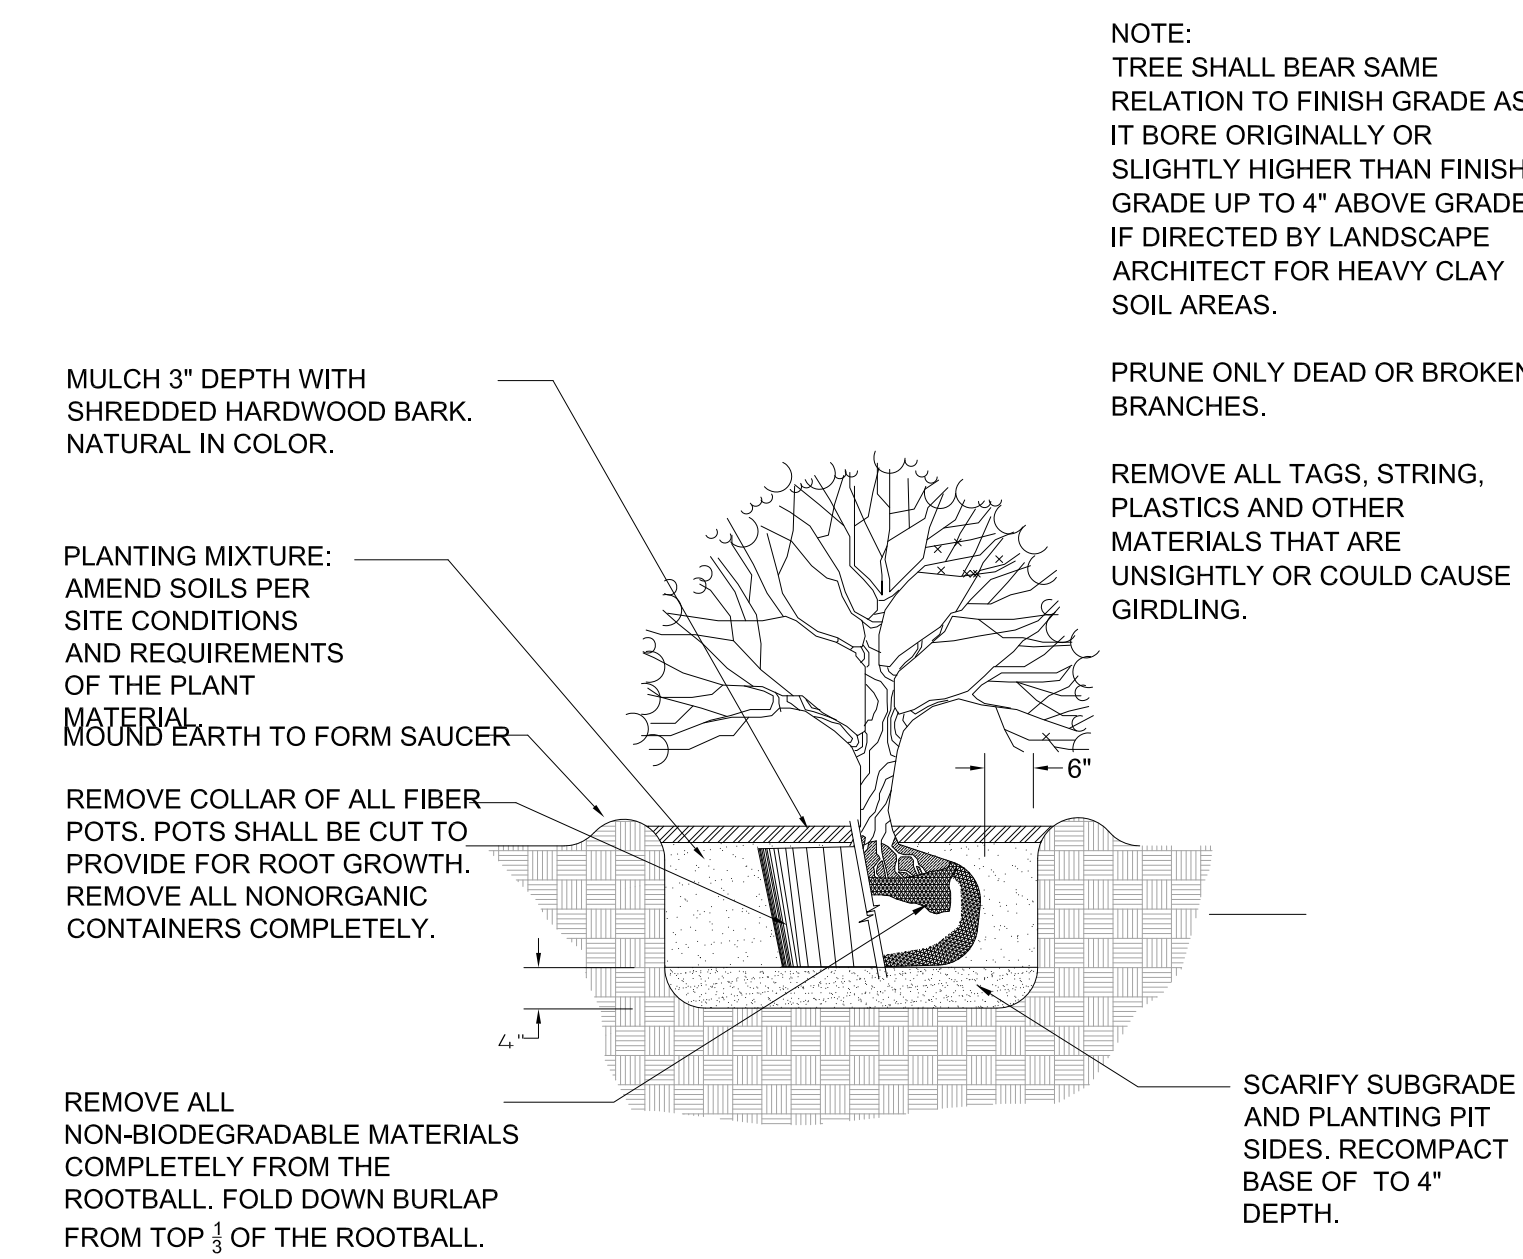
NOTE:
TREE SHALL BEAR SAME RELATION TO FINISH GRADE AS IT BORE ORIGINALLY OR SLIGHTLY HIGHER THAN FINISH GRADE UP TO 4" ABOVE GRADE IF DIRECTED BY LANDSCAPE ARCHITECT FOR HEAVY CLAY SOIL AREAS.

PRUNE ONLY DEAD OR BROKEN BRANCHES.

REMOVE ALL TAGS, STRING, PLASTICS AND OTHER MATERIALS THAT ARE UNSIGHTLY OR COULD CAUSE GIRDLING.

MULCH 3" DEPTH WITH SHREDDED HARDWOOD BARK. NATURAL IN COLOR.

PLANTING MIXTURE: AMEND SOILS PER SITE CONDITIONS AND REQUIREMENTS OF THE PLANT MATERIAL.

MOUND EARTH TO FORM SAUCER

REMOVE COLLAR OF ALL FIBER POTS. POTS SHALL BE CUT TO PROVIDE FOR ROOT GROWTH. REMOVE ALL NONORGANIC CONTAINERS COMPLETELY.

6"

4"

REMOVE ALL NON-BIODEGRADABLE MATERIALS COMPLETELY FROM THE ROOTBALL. FOLD DOWN BURLAP FROM TOP $\frac{1}{3}$ OF THE ROOTBALL.

SCARIFY SUBGRADE AND PLANTING PIT SIDES. RECOMPACT BASE OF TO 4" DEPTH.